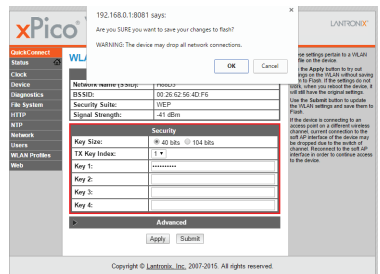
xPico

192.168.0.1:8081 says:

Are you SURE you want to save your changes to flash?

WARNING: The device may drop all network connections.

OK Cancel

LANTRONIX

QuickConnect
Status
Clock
Device
Diagnostics
File System
HTTP
NTP
Network
Users
WLAN Profiles
Web

WLA

| Network Name (SSID): | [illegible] |
|---|---|
| BSSID: | 00:26:62:56:4D:F6 |
| Security Suite: | WEP |
| Signal Strength: | -41 dBm |

Security

Key Size: 40 bits 104 bits
TX Key Index: 1
Key 1: ••••••••••
Key 2:
Key 3:
Key 4:

Advanced

Apply Submit

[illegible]se settings persist to a WLAN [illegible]file on the device.

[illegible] the Apply button to try out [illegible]ttings on the WLAN without saving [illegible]m to Flash. If the settings do not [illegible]ork, when you reboot the device, it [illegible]ill still have the original settings.

Use the Submit button to update the WLAN settings and save them to Flash.

If the device is connecting to an access point on a different wireless channel, current connection to the soft AP interface of the device may be dropped due to the switch of channel. Reconnect to the soft AP interface in order to continue access to the device.

Copyright © Lantronix, Inc. 2007-2015. All rights reserved.